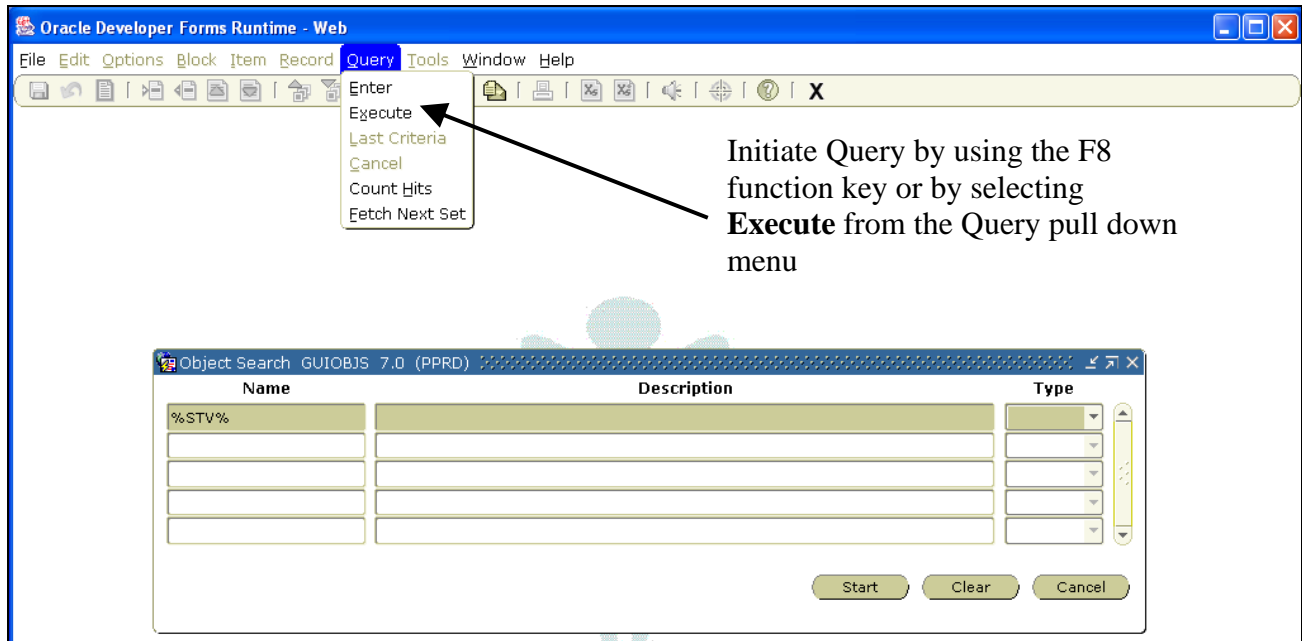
Oracle Developer Forms Runtime - Web

File Edit Options Block Item Record Query Tools Window Help

Enter
Execute
Last Criteria
Cancel
Count Hits
Fetch Next Set

X

Initiate Query by using the F8 function key or by selecting **Execute** from the Query pull down menu

Object Search GUIOBJS 7.0 (PPRD)

| Name | Description | Type |
|---|---|---|
| %STV% | | |
| | | |
| | | |
| | | |
| | | |

Start Clear Cancel